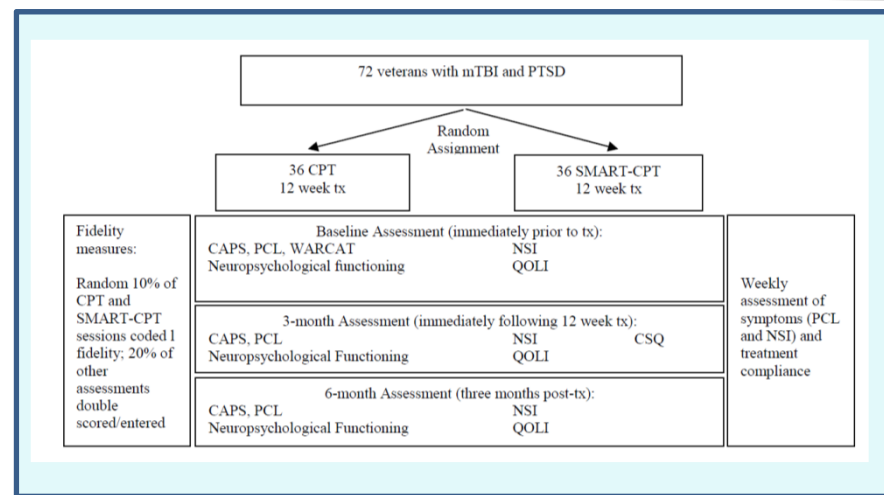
72 veterans with mTBI and PTSD

Random Assignment

36 CPT
12 week tx

36 SMART-CPT
12 week tx

Fidelity measures:

Random 10% of CPT and SMART-CPT sessions coded l fidelity; 20% of other assessments double scored/entered

Baseline Assessment (immediately prior to tx):
CAPS, PCL, WARCAT NSI
Neuropsychological functioning QOLI

3-month Assessment (immediately following 12 week tx):
CAPS, PCL NSI CSQ
Neuropsychological Functioning QOLI

6-month Assessment (three months post-tx):
CAPS, PCL NSI
Neuropsychological Functioning QOLI

Weekly assessment of symptoms (PCL and NSI) and treatment compliance